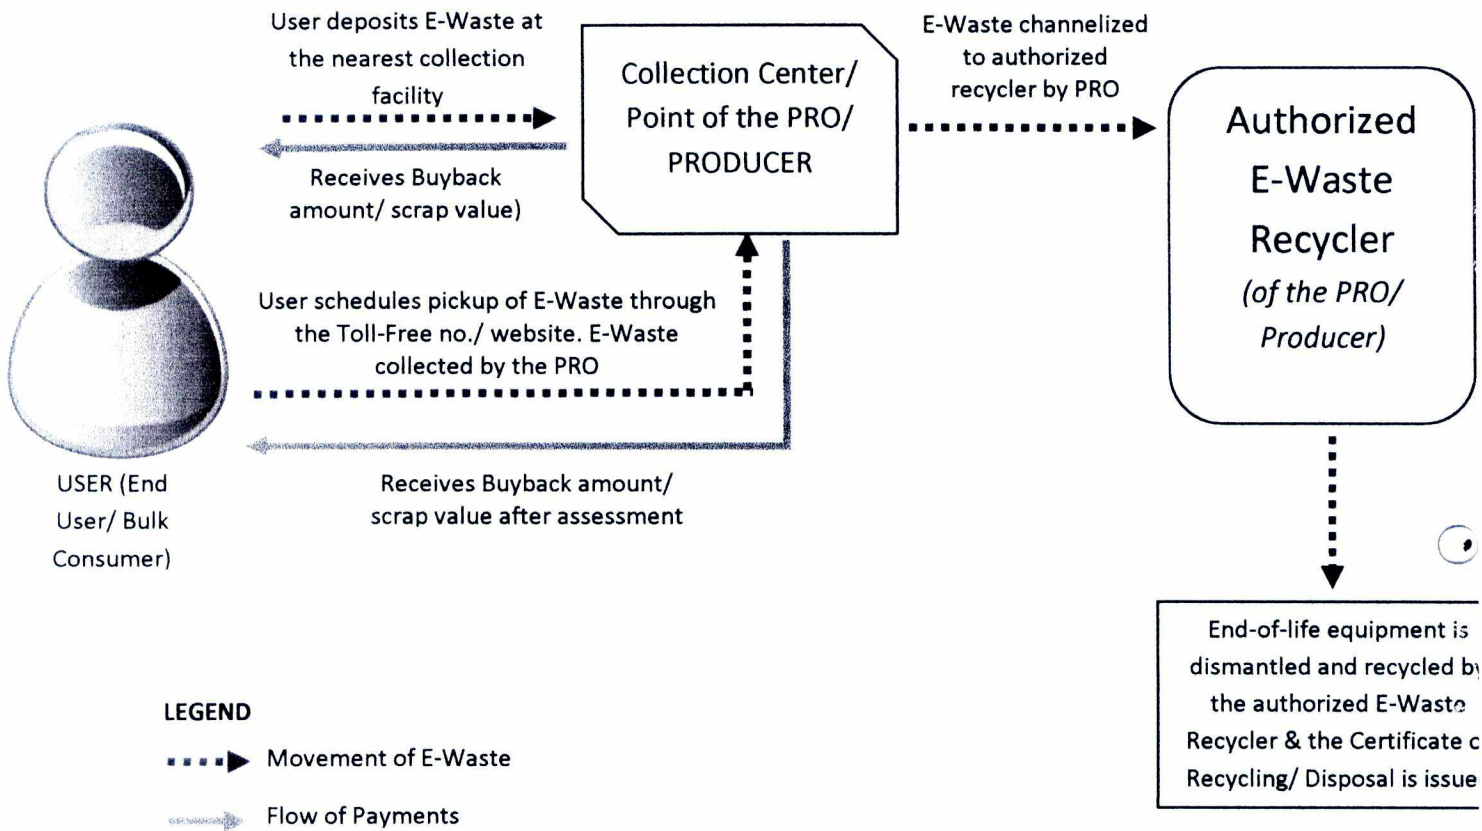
User deposits E-Waste at the nearest collection facility

Receives Buyback amount/ scrap value)

Collection Center/ Point of the PRO/ PRODUCER

E-Waste channelized to authorized recycler by PRO

Authorized E-Waste Recycler (of the PRO/ Producer)

User schedules pickup of E-Waste through the Toll-Free no./ website. E-Waste collected by the PRO

Receives Buyback amount/ scrap value after assessment

USER (End User/ Bulk Consumer)

End-of-life equipment is dismantled and recycled b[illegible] the authorized E-Waste Recycler & the Certificate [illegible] Recycling/ Disposal is issue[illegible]

LEGEND

Movement of E-Waste

Flow of Payments